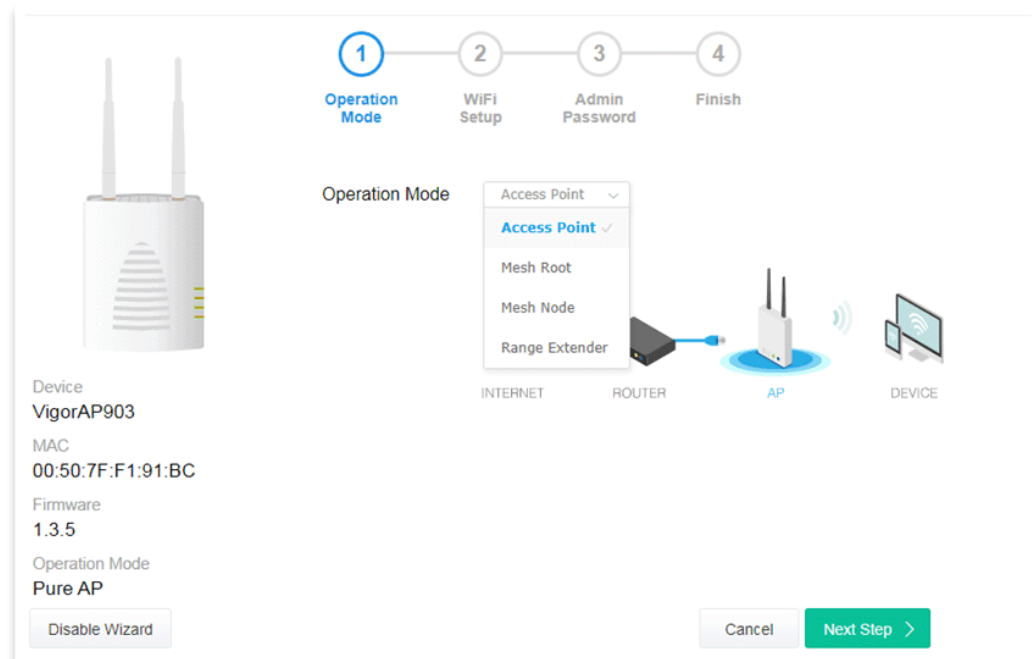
1
Operation Mode

2
WiFi Setup

3
Admin Password

4
Finish

Operation Mode

Access Point

Access Point ✓

Mesh Root

Mesh Node

Range Extender

INTERNET

ROUTER

AP

DEVICE

Device
VigorAP903

MAC
00:50:7F:F1:91:BC

Firmware
1.3.5

Operation Mode
Pure AP

Disable Wizard

Cancel

Next Step ›